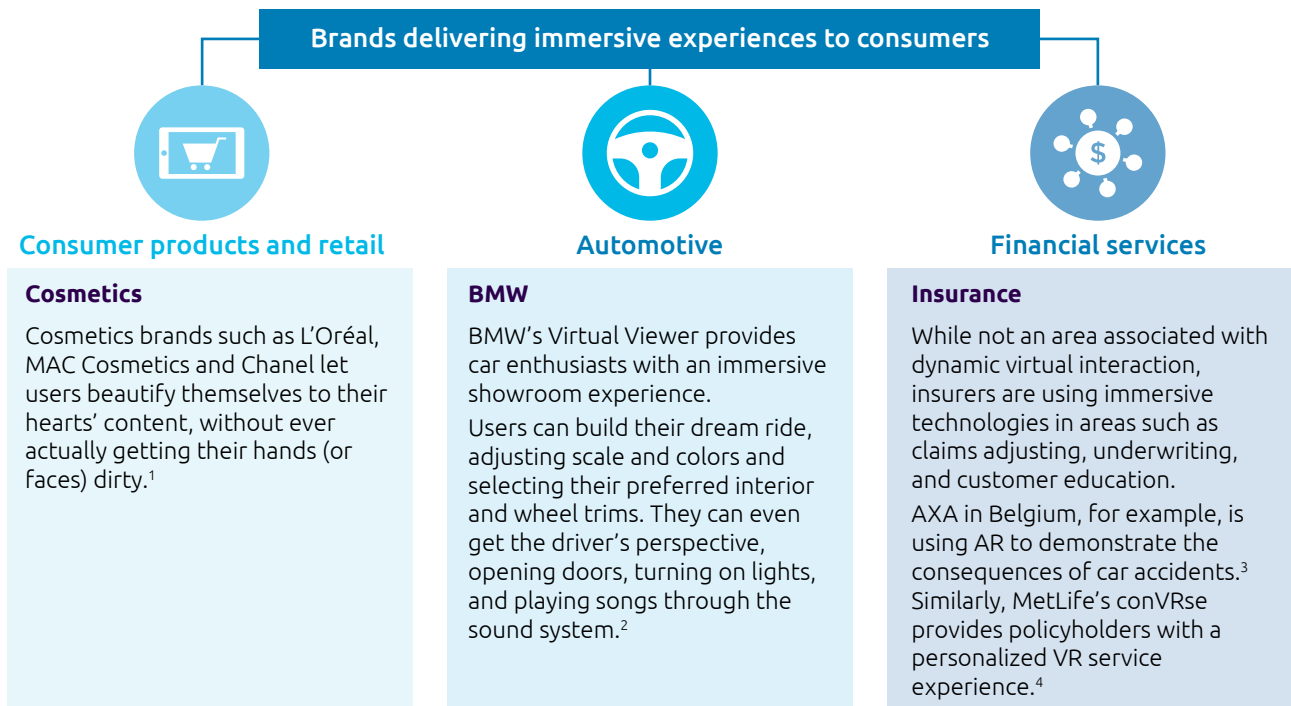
Brands delivering immersive experiences to consumers

Consumer products and retail

Cosmetics

Cosmetics brands such as L'Oréal, MAC Cosmetics and Chanel let users beautify themselves to their hearts' content, without ever actually getting their hands (or faces) dirty.$^1$

Automotive

BMW

BMW's Virtual Viewer provides car enthusiasts with an immersive showroom experience.

Users can build their dream ride, adjusting scale and colors and selecting their preferred interior and wheel trims. They can even get the driver's perspective, opening doors, turning on lights, and playing songs through the sound system.$^2$

Financial services

Insurance

While not an area associated with dynamic virtual interaction, insurers are using immersive technologies in areas such as claims adjusting, underwriting, and customer education.

AXA in Belgium, for example, is using AR to demonstrate the consequences of car accidents.$^3$ Similarly, MetLife's conVRse provides policyholders with a personalized VR service experience.$^4$